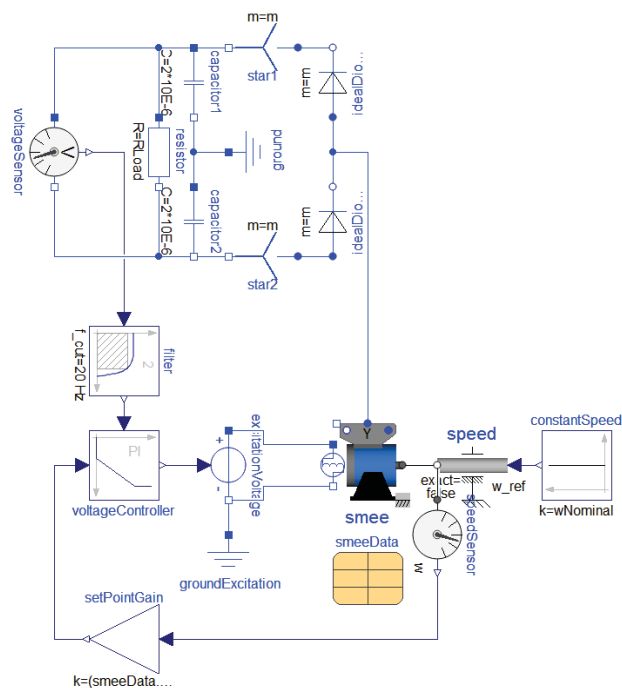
m=m
star1
m=m
idealDio...
voltageSensor
V
C=2*10E-6
capacitor1
R=RLoad
resistor
ground
C=2*10E-6
capacitor2
m=m
star2
m=m
idealDio...
f_cut=20 Hz
filter
2
PI
voltageController
+
-
excitationVoltage
groundExcitation
Y
smee
smeeData
speed
exact=
false
w_ref
constantSpeed
k=wNominal
speedSensor
w
setPointGain
k=(smeeData....